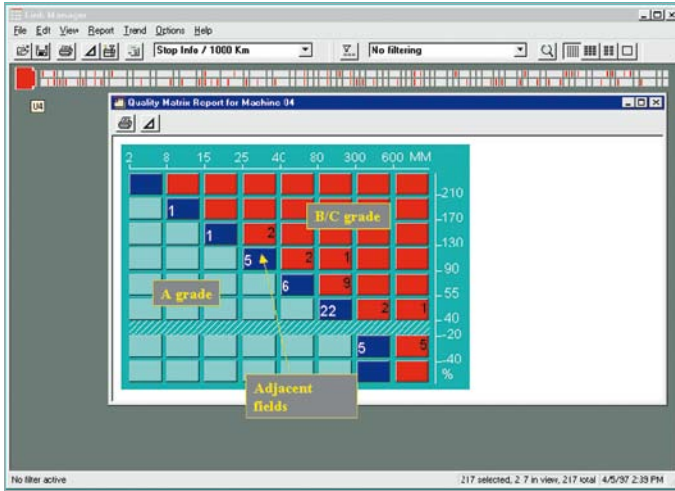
Link Manager
File Edit View Report Trend Options Help
Stop Info / 1000 Km
No filtering
U4
Quality Matrix Report for Machine 04
2 8 15 25 40 80 300 600 MM
210
170
130
90
55
40
-20
-40
%
1
1
2
5
2
1
6
9
22
2
1
5
5
B/C grade
A grade
Adjacent fields
No filter active
217 selected, 2 7 in view, 217 total 4/5/97 2:39 PM